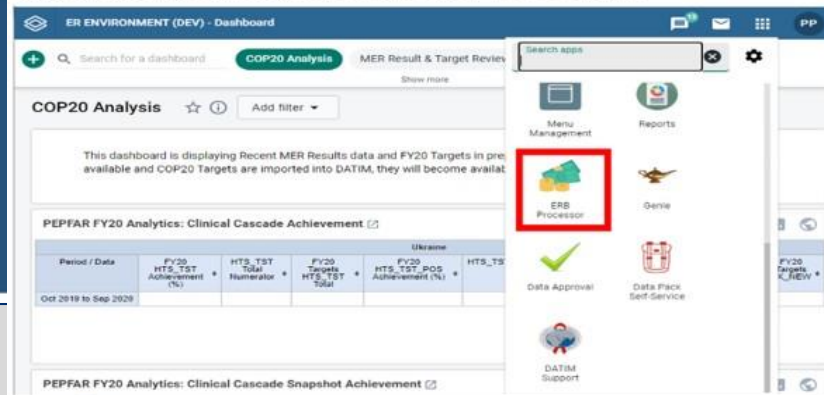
ER ENVIRONMENT (DEV) - Dashboard

PP

Search for a dashboard

COP20 Analysis

MER Result & Target Review

Show more

Search apps

COP20 Analysis

Add filter

This dashboard is displaying Recent MER Results data and FY20 Targets in pre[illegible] available and COP20 Targets are imported into DATIM, they will become availab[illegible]

PEPFAR FY20 Analytics: Clinical Cascade Achievement

Ukraine

| Period / Data | FY20 HTS_TST Achievement (%) | HTS_TST Total Numerator | FY20 Targets HTS_TST Total | FY20 HTS_TST_POS Achievement (%) | HTS_TST | FY20 Targets X_NEW |
|---|---|---|---|---|---|---|
| Oct 2019 to Sep 2020 | | | | | | |

PEPFAR FY20 Analytics: Clinical Cascade Snapshot Achievement

Menu Management

Reports

ERB Processor

Genie

Data Approval

Data Pack Self-Service

DATIM Support